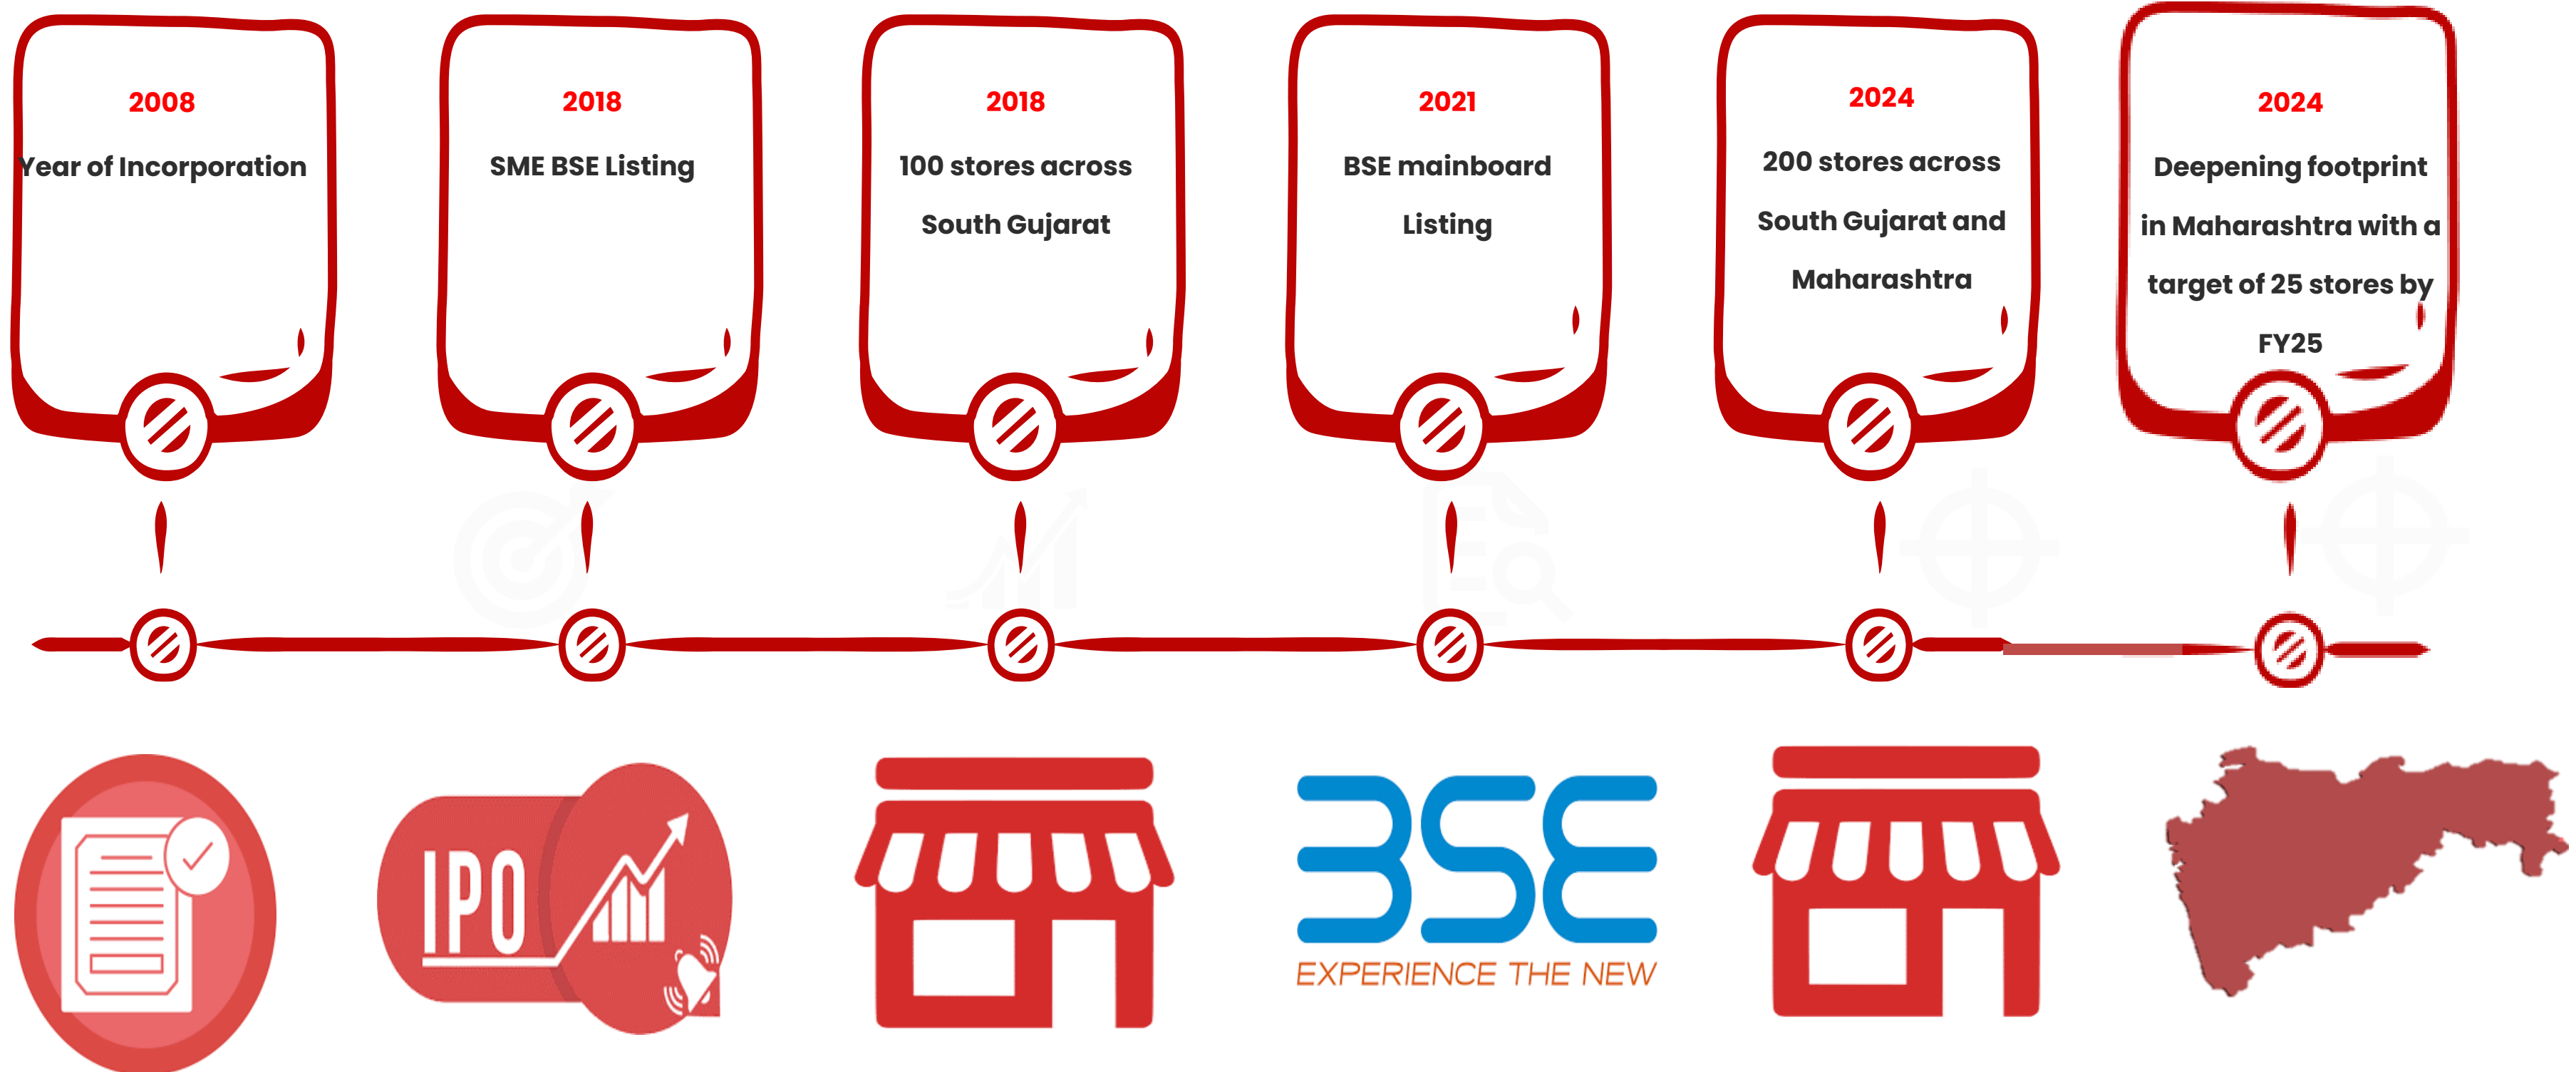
2008
Year of Incorporation

2018
SME BSE Listing

2018
100 stores across South Gujarat

2021
BSE mainboard Listing

2024
200 stores across South Gujarat and Maharashtra

2024
Deepening footprint in Maharashtra with a target of 25 stores by FY25

IPO

BSE
EXPERIENCE THE NEW